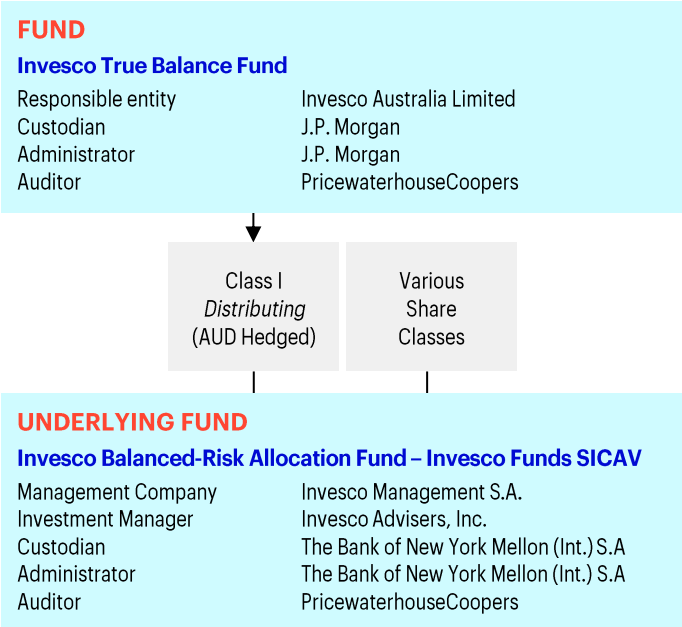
FUND

Invesco True Balance Fund

| | |
|---|---|
| Responsible entity | Invesco Australia Limited |
| Custodian | J.P. Morgan |
| Administrator | J.P. Morgan |
| Auditor | PricewaterhouseCoopers |

Class I *Distributing* (AUD Hedged)

Various Share Classes

UNDERLYING FUND

Invesco Balanced-Risk Allocation Fund – Invesco Funds SICAV

| | |
|---|---|
| Management Company | Invesco Management S.A. |
| Investment Manager | Invesco Advisers, Inc. |
| Custodian | The Bank of New York Mellon (Int.) S.A |
| Administrator | The Bank of New York Mellon (Int.) S.A |
| Auditor | PricewaterhouseCoopers |